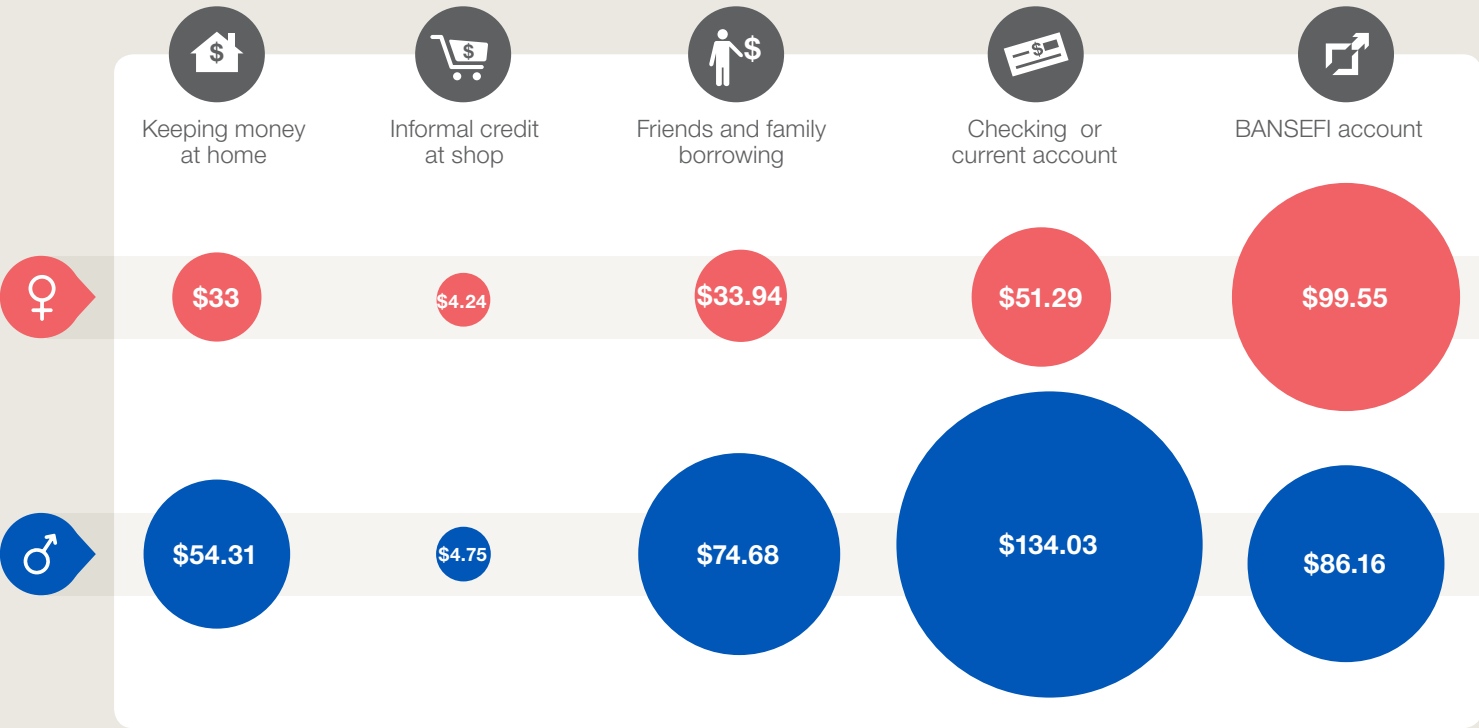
$ $ $ $

Keeping money at home

Informal credit at shop

Friends and family borrowing

Checking or current account

BANSEFI account

♀

$33

$4.24

$33.94

$51.29

$99.55

♂

$54.31

$4.75

$74.68

$134.03

$86.16